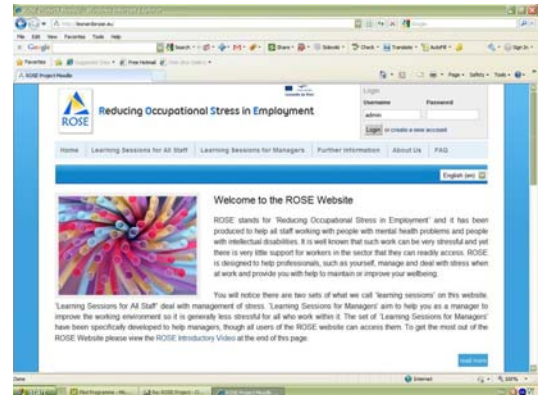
ROSE

Reducing Occupational Stress in Employment

Login
Username
Password
admin
Login or create a new account

Home | Learning Sessions for All Staff | Learning Sessions for Managers | Further Information | About Us | FAQ

English (en)

Welcome to the ROSE Website

ROSE stands for 'Reducing Occupational Stress in Employment' and it has been produced to help all staff working with people with mental health problems and people with intellectual disabilities. It is well known that such work can be very stressful and yet there is very little support for workers in the sector that they can readily access. ROSE is designed to help professionals, such as yourself, manage and deal with stress when at work and provide you with help to maintain or improve your wellbeing.

You will notice there are two sets of what we call 'learning sessions' on this website. 'Learning Sessions for All Staff' deal with management of stress. 'Learning Sessions for Managers' aim to help you as a manager to improve the working environment so it is generally less stressful for all who work within it. The set of 'Learning Sessions for Managers' have been specifically developed to help managers, though all users of the ROSE website can access them. To get the most out of the ROSE Website please view the ROSE Introductory Video at the end of this page.

read more

ROSE Project Moodle
Done
Internet
100%